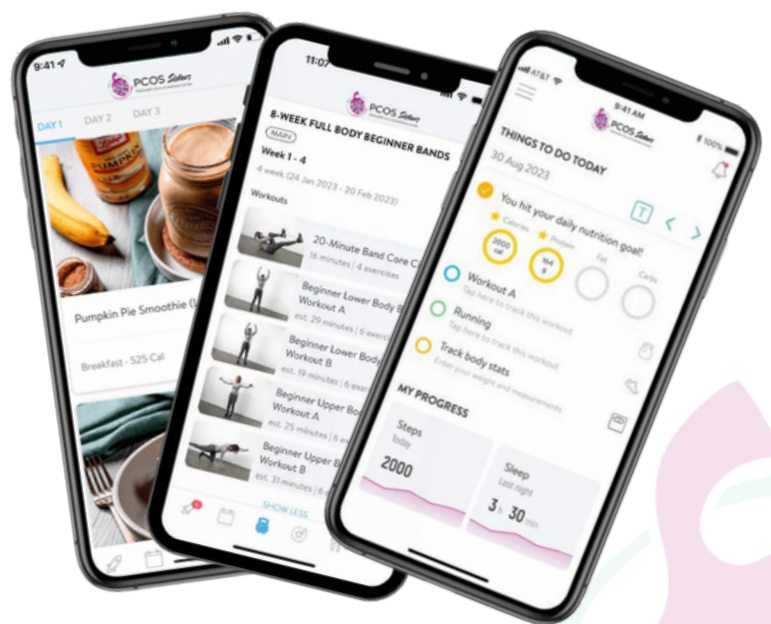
9:41

PCOS Sisters

DAY 1 DAY 2 DAY 3

PUMPKIN

Pumpkin Pie Smoothie (

Breakfast - 525 Cal

11:07

PCOS Sisters

8-WEEK FULL BODY BEGINNER BANDS

MAIN

Week 1 - 4

4 week (24 Jan 2023 - 20 Feb 2023)

Workouts

20-Minute Band Core C

15 minutes | 4 exercises

Beginner Lower Body B Workout A

est. 29 minutes | 6 exerc

Beginner Lower Body Workout B

est. 19 minutes | 6 exer

Beginner Upper Bo Workout A

est. 25 minutes | 6 e

Beginner Upper B Workout B

est. 31 minutes | 6 e

SHOW LESS

AT&T

9:41 AM

100%

PCOS Sisters

THINGS TO DO TODAY

30 Aug 2023

You hit your daily nutrition goal!

Calories 2000 cal

Protein 164 g

Fat

Carbs

Workout A

Tap here to track this workout

Running

Tap here to track this workout

Track body stats

Enter your weight and measurements

MY PROGRESS

Steps

Today

2000

Sleep

Last night

3 h 30 min